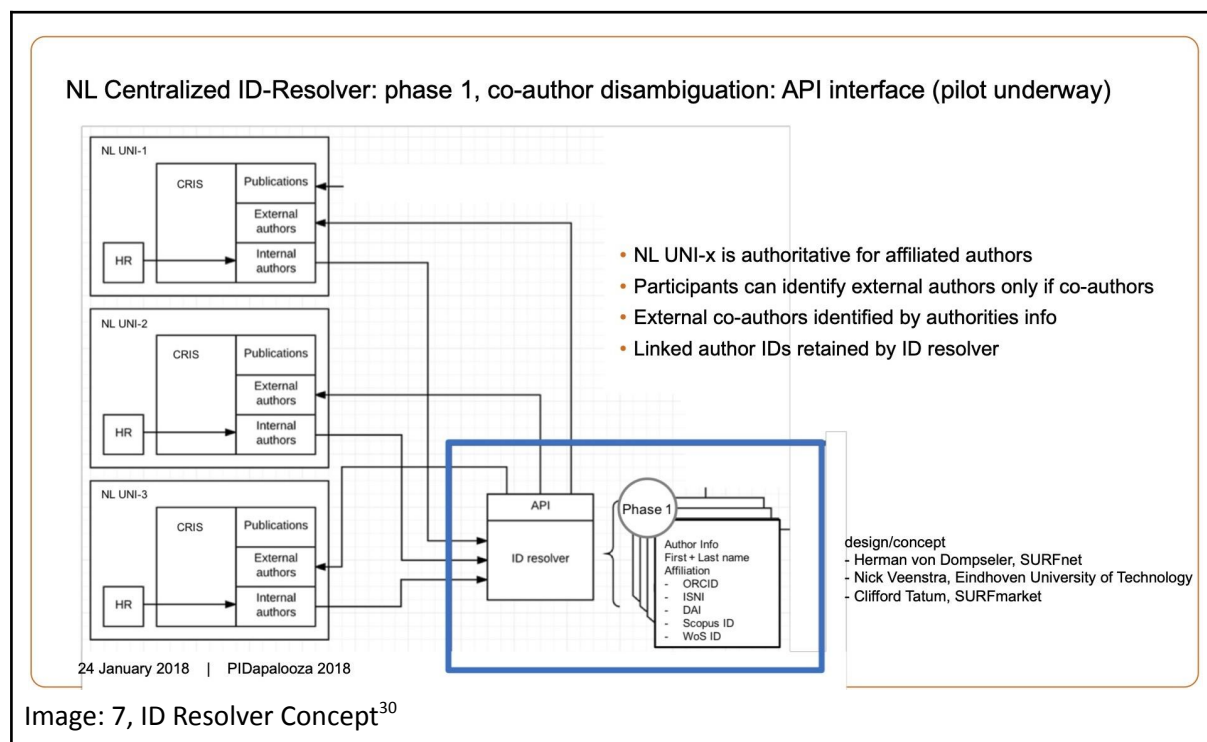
NL Centralized ID-Resolver: phase 1, co-author disambiguation: API interface (pilot underway)

NL UNI-1

CRIS

Publications

External authors

HR

Internal authors

NL UNI-2

CRIS

Publications

External authors

HR

Internal authors

NL UNI-3

CRIS

Publications

External authors

HR

Internal authors

• NL UNI-x is authoritative for affiliated authors
• Participants can identify external authors only if co-authors
• External co-authors identified by authorities info
• Linked author IDs retained by ID resolver

API

ID resolver

Phase 1

Author Info
First + Last name
Affiliation
- ORCID
- ISNI
- DAI
- Scopus ID
- WoS ID

design/concept
- Herman von Dompseler, SURFnet
- Nick Veenstra, Eindhoven University of Technology
- Clifford Tatum, SURFmarket

24 January 2018 | PIDapalooza 2018

Image: 7, ID Resolver Concept$^{30}$